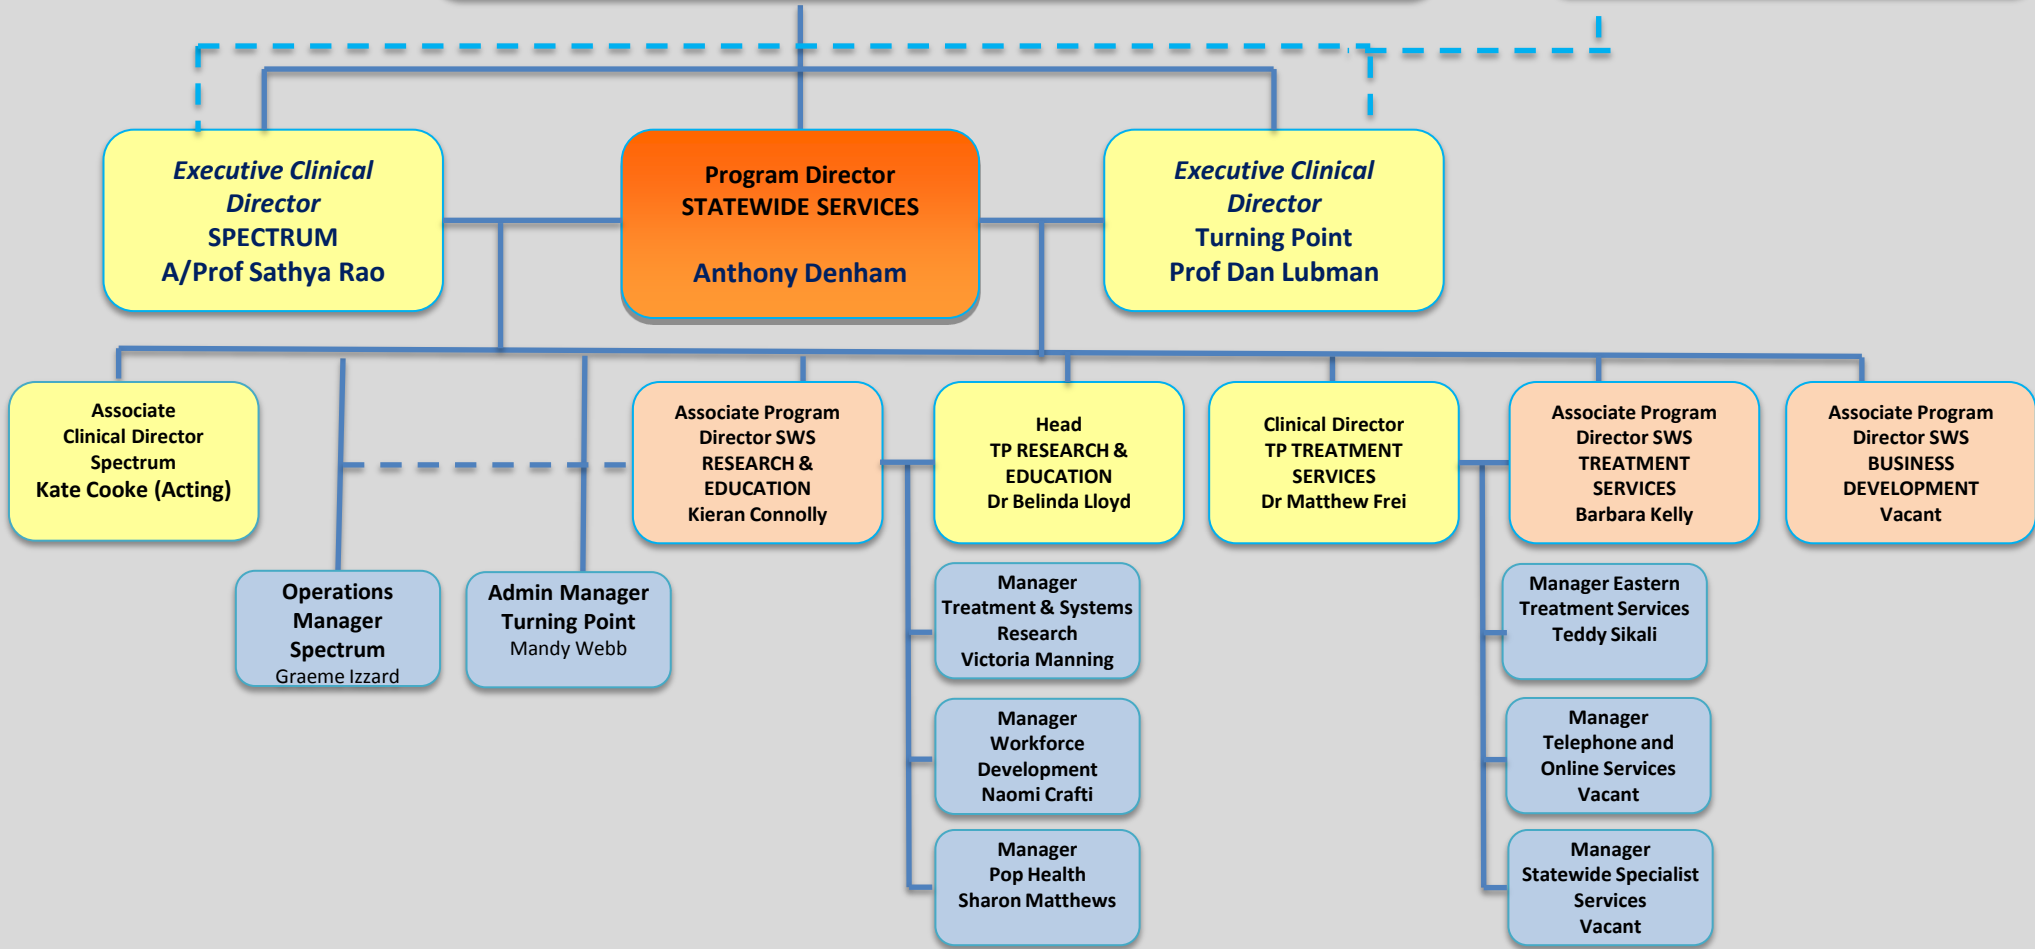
Executive Clinical Director
SPECTRUM
A/Prof Sathya Rao

Program Director
STATEWIDE SERVICES
Anthony Denham

Executive Clinical Director
Turning Point
Prof Dan Lubman

Associate Clinical Director Spectrum
Kate Cooke (Acting)

Associate Program Director SWS
RESEARCH & EDUCATION
Kieran Connolly

Head
TP RESEARCH & EDUCATION
Dr Belinda Lloyd

Clinical Director
TP TREATMENT SERVICES
Dr Matthew Frei

Associate Program Director SWS
TREATMENT SERVICES
Barbara Kelly

Associate Program Director SWS
BUSINESS DEVELOPMENT
Vacant

Operations Manager Spectrum
Graeme Izzard

Admin Manager Turning Point
Mandy Webb

Manager
Treatment & Systems Research
Victoria Manning

Manager
Workforce Development
Naomi Crafti

Manager
Pop Health
Sharon Matthews

Manager Eastern Treatment Services
Teddy Sikali

Manager
Telephone and Online Services
Vacant

Manager
Statewide Specialist Services
Vacant